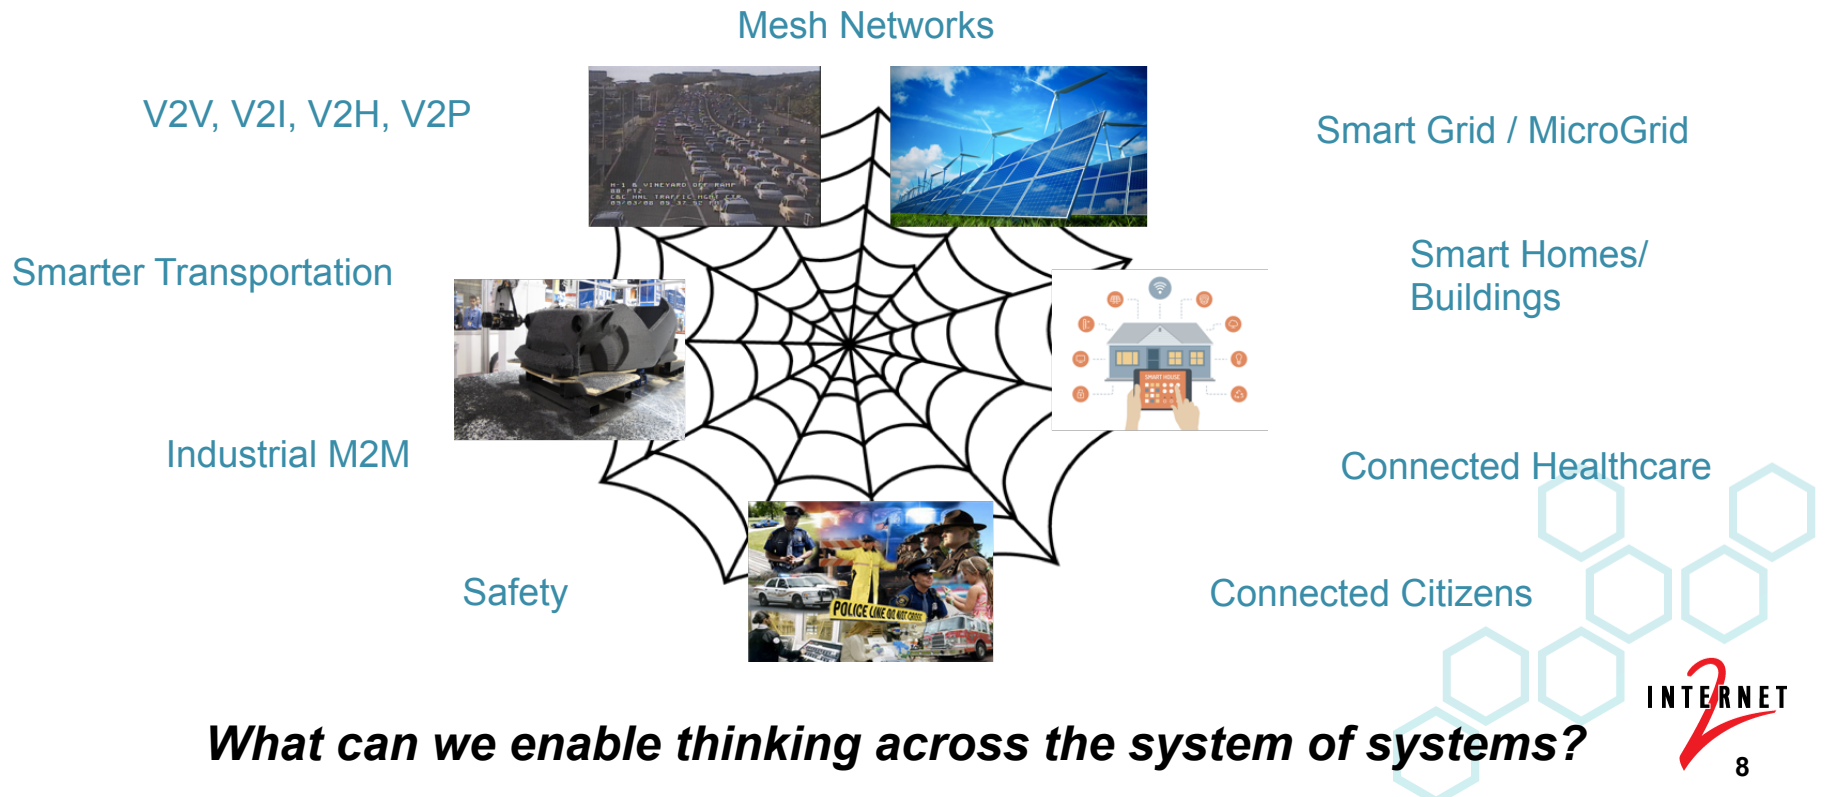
Mesh Networks

V2V, V2I, V2H, V2P

Smart Grid / MicroGrid

Smarter Transportation

Smart Homes/ Buildings

Industrial M2M

Connected Healthcare

Safety

Connected Citizens

POLICE LINE DO NOT CROSS

SMART HOUSE

What can we enable thinking across the system of systems?

INTERNET 2

8